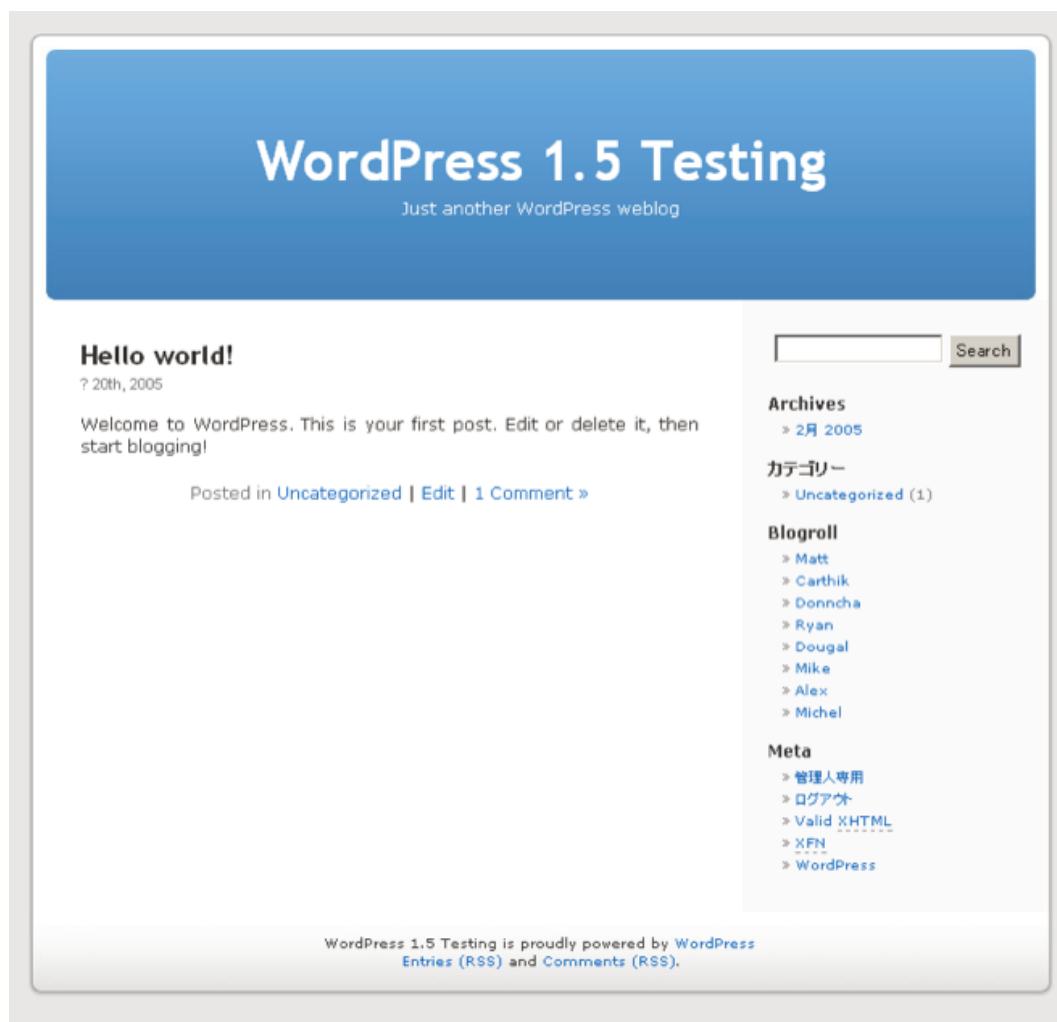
WordPress 1.5 Testing

Just another WordPress weblog

Hello world!

? 20th, 2005

Welcome to WordPress. This is your first post. Edit or delete it, then start blogging!

Posted in Uncategorized | Edit | 1 Comment »

Search

Archives

» 2月 2005

カテゴリー

» Uncategorized (1)

Blogroll

» Matt
» Carthik
» Donncha
» Ryan
» Dougal
» Mike
» Alex
» Michel

Meta

» 管理人専用
» ログアウト
» Valid XHTML
» XFN
» WordPress

WordPress 1.5 Testing is proudly powered by WordPress
Entries (RSS) and Comments (RSS).